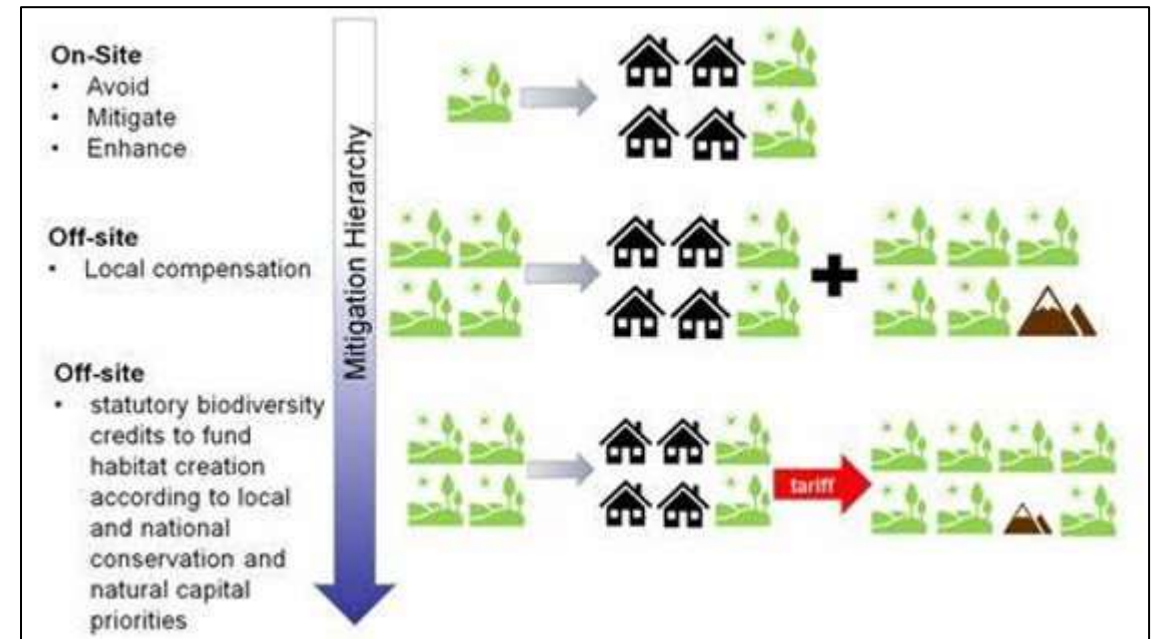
On-Site
• Avoid
• Mitigate
• Enhance

Off-site
• Local compensation

Off-site
• statutory biodiversity credits to fund habitat creation according to local and national conservation and natural capital priorities

Mitigation Hierarchy

tariff